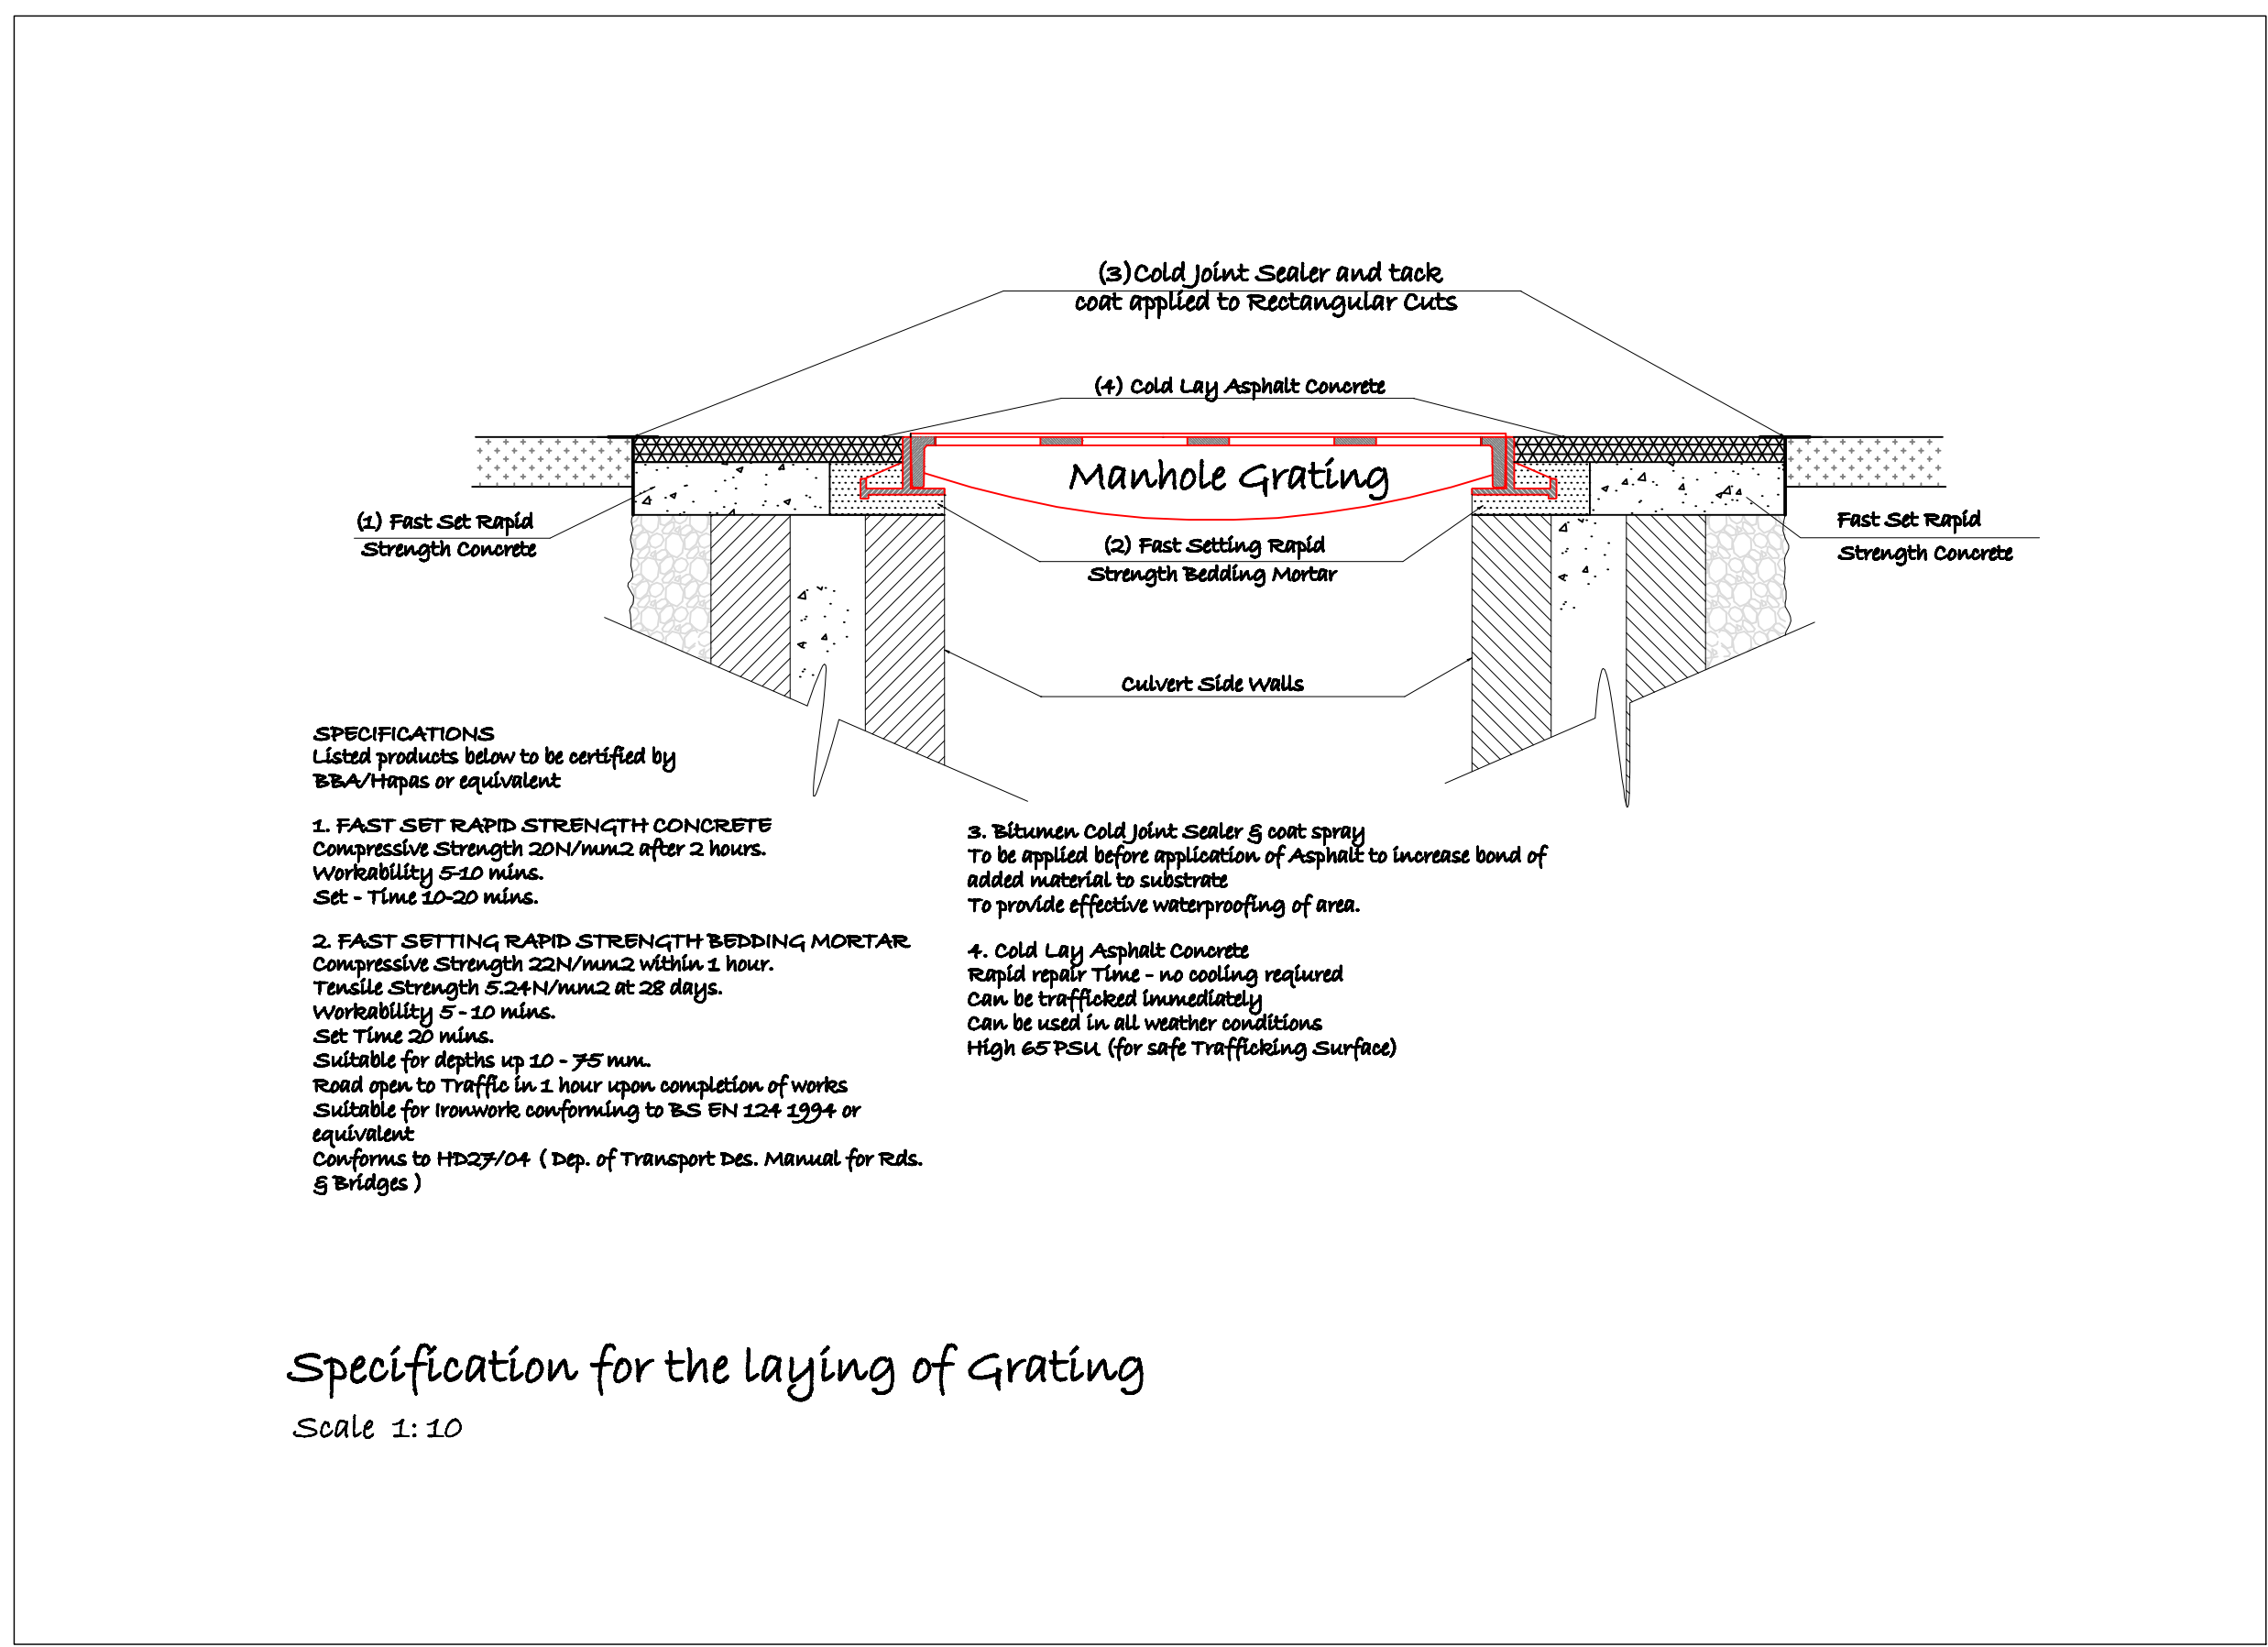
(3)Cold Joint Sealer and tack coat applied to Rectangular Cuts

(4) Cold Lay Asphalt Concrete

Manhole Grating

(1) Fast Set Rapid Strength Concrete

Fast Set Rapid Strength Concrete

(2) Fast Setting Rapid Strength Bedding Mortar

Culvert Side Walls

SPECIFICATIONS
Listed products below to be certified by BBA/Hapas or equivalent

1. FAST SET RAPID STRENGTH CONCRETE
Compressive Strength 20N/mm2 after 2 hours.
Workability 5-10 mins.
Set - Time 10-20 mins.

2. FAST SETTING RAPID STRENGTH BEDDING MORTAR
Compressive Strength 22N/mm2 within 1 hour.
Tensile Strength 5.24N/mm2 at 28 days.
Workability 5 - 10 mins.
Set Time 20 mins.
Suitable for depths up 10 - 75 mm.
Road open to Traffic in 1 hour upon completion of works
Suitable for Ironwork conforming to BS EN 124 1994 or equivalent
Conforms to HD27/04 ( Dep. of Transport Des. Manual for Rds. & Bridges )

3. Bitumen Cold Joint Sealer & coat spray
To be applied before application of Asphalt to increase bond of added material to substrate
To provide effective waterproofing of area.

4. Cold Lay Asphalt Concrete
Rapid repair Time - no cooling required
Can be trafficked immediately
Can be used in all weather conditions
High 65 PSU (for safe Trafficking Surface)

Specification for the laying of Grating
Scale 1: 10